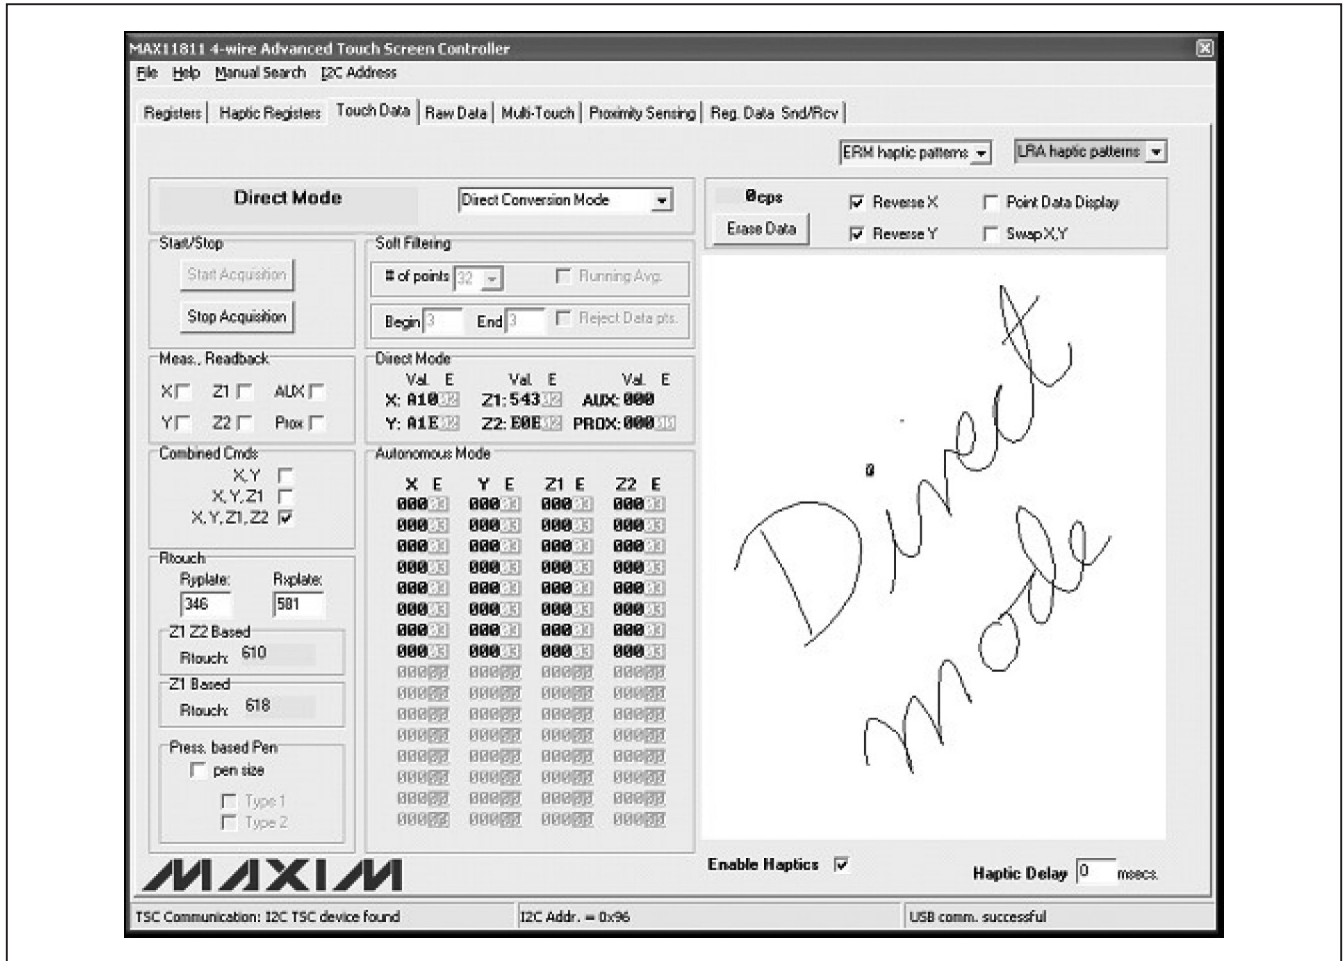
MAX11811 4-wire Advanced Touch Screen Controller

File Help Manual Search I2C Address

Registers | Haptic Registers | Touch Data | Raw Data | Multi-Touch | Proximity Sensing | Reg. Data Snd/Rcv

ERM haptic patterns
LRA haptic patterns

Direct Mode
Direct Conversion Mode

0cps
Erase Data
Reverse X
Reverse Y
Point Data Display
Swap X,Y

Start/Stop
Start Acquisition
Stop Acquisition

Soft Filtering
# of points 32
Running Avg.
Begin 3
End 3
Reject Data pts.

Meas., Readback
X Z1 AUX
Y Z2 Prox

Direct Mode
Val. E Val. E Val. E
X: A10 02 Z1: 543 02 AUX: 000
Y: A1E 02 Z2: E0E 02 PROX: 000 00

Combined Cmds
X,Y
X,Y,Z1
X,Y,Z1,Z2

Autonomous Mode

| X E | Y E | Z1 E | Z2 E |
|---|---|---|---|
| 000 03 | 000 03 | 000 03 | 000 03 |
| 000 03 | 000 03 | 000 03 | 000 03 |
| 000 03 | 000 03 | 000 03 | 000 03 |
| 000 03 | 000 03 | 000 03 | 000 03 |
| 000 03 | 000 03 | 000 03 | 000 03 |
| 000 03 | 000 03 | 000 03 | 000 03 |
| 000 03 | 000 03 | 000 03 | 000 03 |
| 000 03 | 000 03 | 000 03 | 000 03 |
| 000 00 | 000 00 | 000 00 | 000 00 |
| 000 00 | 000 00 | 000 00 | 000 00 |
| 000 00 | 000 00 | 000 00 | 000 00 |
| 000 00 | 000 00 | 000 00 | 000 00 |
| 000 00 | 000 00 | 000 00 | 000 00 |
| 000 00 | 000 00 | 000 00 | 000 00 |
| 000 00 | 000 00 | 000 00 | 000 00 |
| 000 00 | 000 00 | 000 00 | 000 00 |

Rtouch
Ryplate: 346
Rxplate: 581

Z1 Z2 Based
Rtouch: 610

Z1 Based
Rtouch: 618

Press. based Pen
pen size
Type 1
Type 2

0

Direct mode

MAXIM

Enable Haptics
Haptic Delay 0 msecs.

TSC Communication: I2C TSC device found
I2C Addr. = 0x96
USB comm. successful